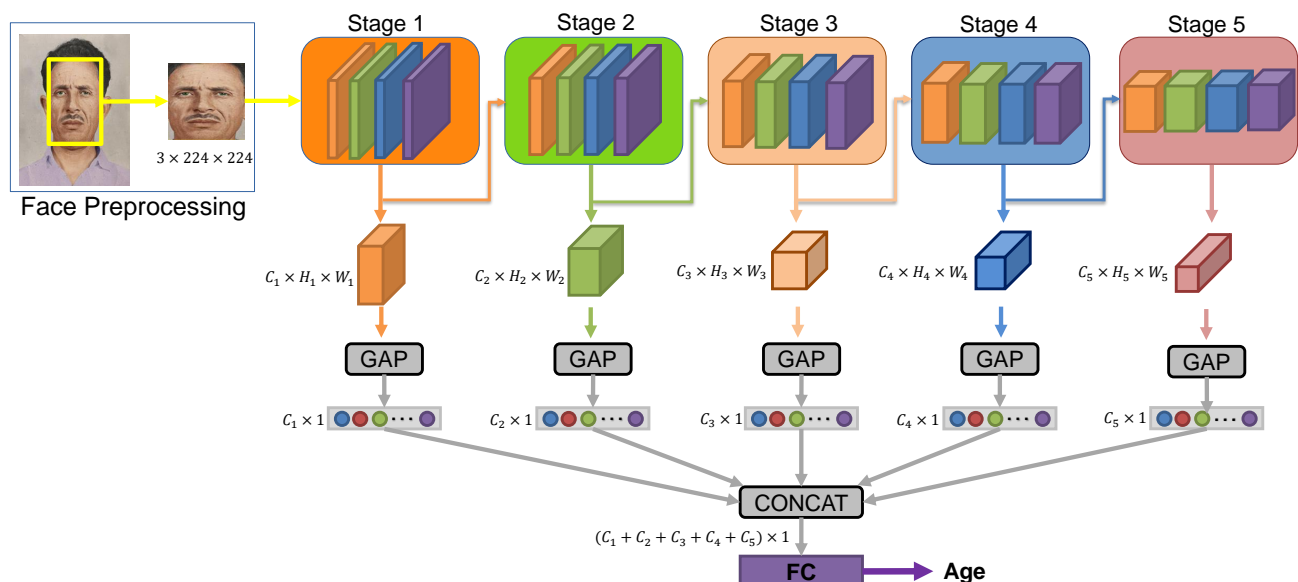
$3 \times 224 \times 224$

Face Preprocessing

Stage 1

Stage 2

Stage 3

Stage 4

Stage 5

$C_1 \times H_1 \times W_1$

$C_2 \times H_2 \times W_2$

$C_3 \times H_3 \times W_3$

$C_4 \times H_4 \times W_4$

$C_5 \times H_5 \times W_5$

GAP

GAP

GAP

GAP

GAP

$C_1 \times 1$

$C_2 \times 1$

$C_3 \times 1$

$C_4 \times 1$

$C_5 \times 1$

CONCAT

$(C_1 + C_2 + C_3 + C_4 + C_5) \times 1$

FC

Age